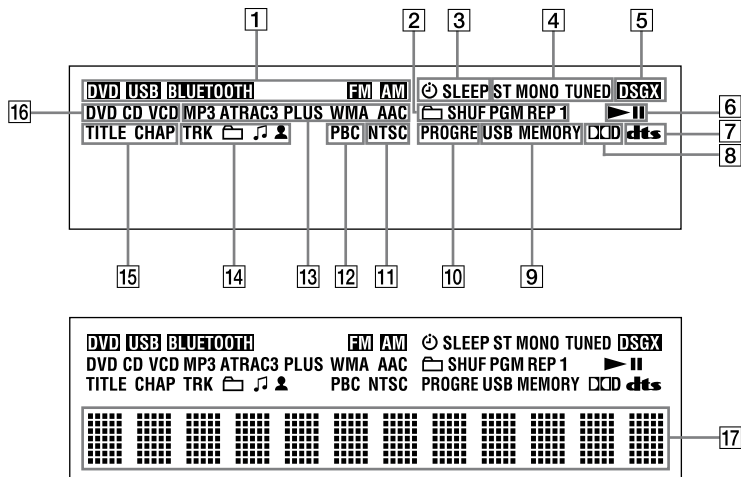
1 2 3 4 5

DVD USB BLUETOOTH FM AM ⏲ SLEEP ST MONO TUNED DSGX

16 DVD CD VCD MP3 ATRAC3 PLUS WMA AAC SHUF PGM REP 1 ►II 6

TITLE CHAP TRK ♫ PBC NTSC PROGRE USB MEMORY DD dts 7

8

15 14 13 12 11 10 9

DVD USB BLUETOOTH FM AM ⏲ SLEEP ST MONO TUNED DSGX
DVD CD VCD MP3 ATRAC3 PLUS WMA AAC SHUF PGM REP 1 ►II
TITLE CHAP TRK ♫ PBC NTSC PROGRE USB MEMORY DD dts

17